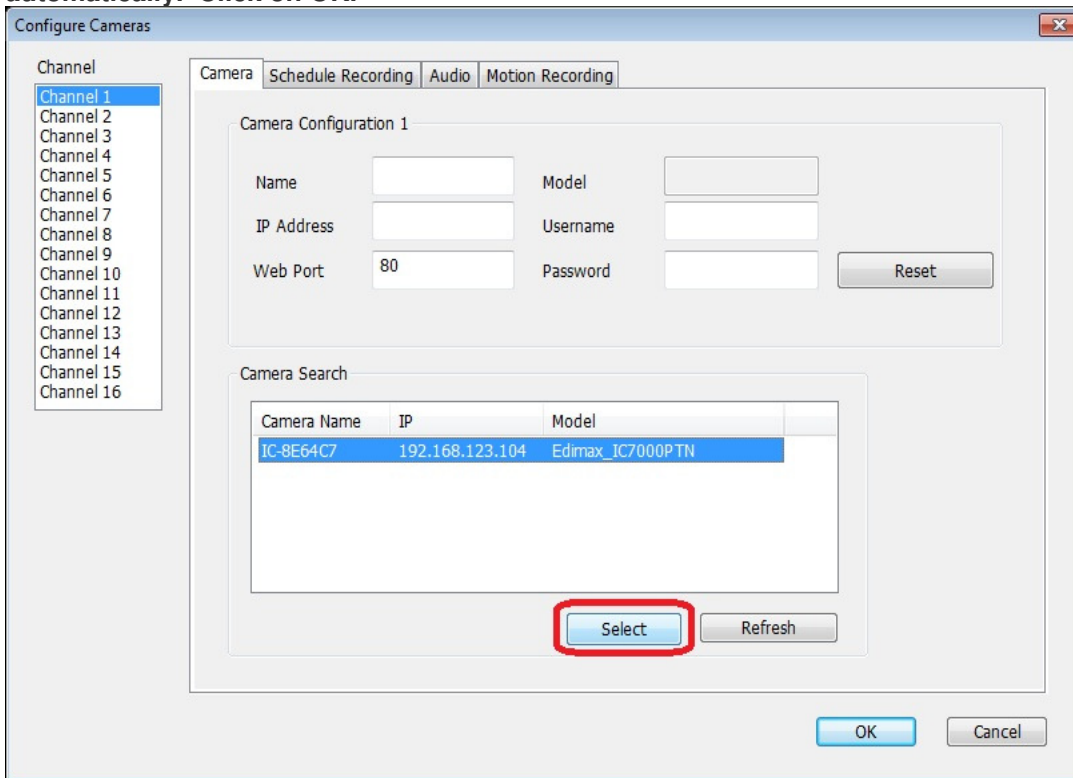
automatically. Click on OK.

Configure Cameras

Channel
Channel 1
Channel 2
Channel 3
Channel 4
Channel 5
Channel 6
Channel 7
Channel 8
Channel 9
Channel 10
Channel 11
Channel 12
Channel 13
Channel 14
Channel 15
Channel 16

Camera | Schedule Recording | Audio | Motion Recording

Camera Configuration 1

Name
Model
IP Address
Username
Web Port 80
Password
Reset

Camera Search

| Camera Name | IP | Model |
|---|---|---|
| IC-8E64C7 | 192.168.123.104 | Edimax_IC7000PTN |

Select
Refresh

OK
Cancel